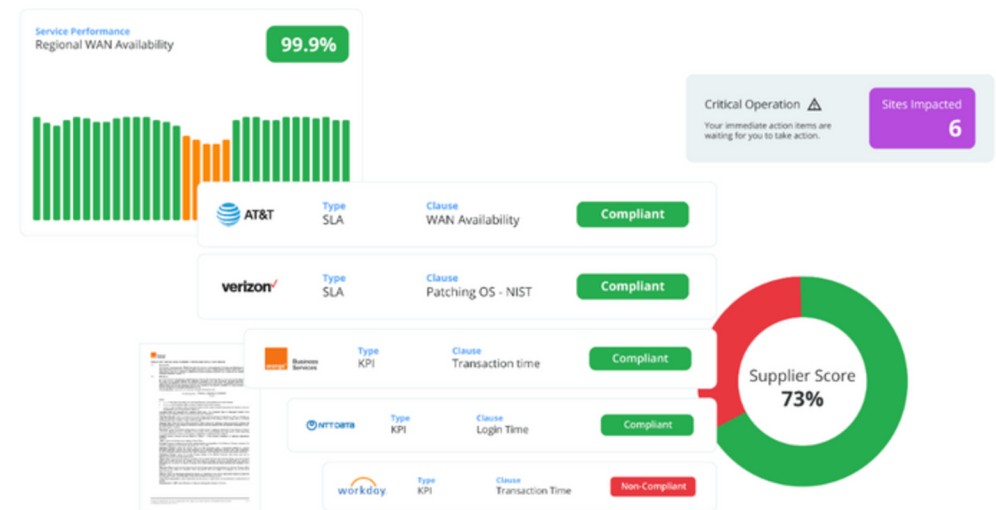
Service Performance
Regional WAN Availability
99.9%

Critical Operation ⚠
Your immediate action items are waiting for you to take action.
Sites Impacted
6

AT&T
Type
SLA
Clause
WAN Availability
Compliant

verizon✓
Type
SLA
Clause
Patching OS - NIST
Compliant

orange Business Services
Type
KPI
Clause
Transaction time
Compliant

NTT DATA
Type
KPI
Clause
Login Time
Compliant

workday
Type
KPI
Clause
Transaction Time
Non-Compliant

Supplier Score
73%